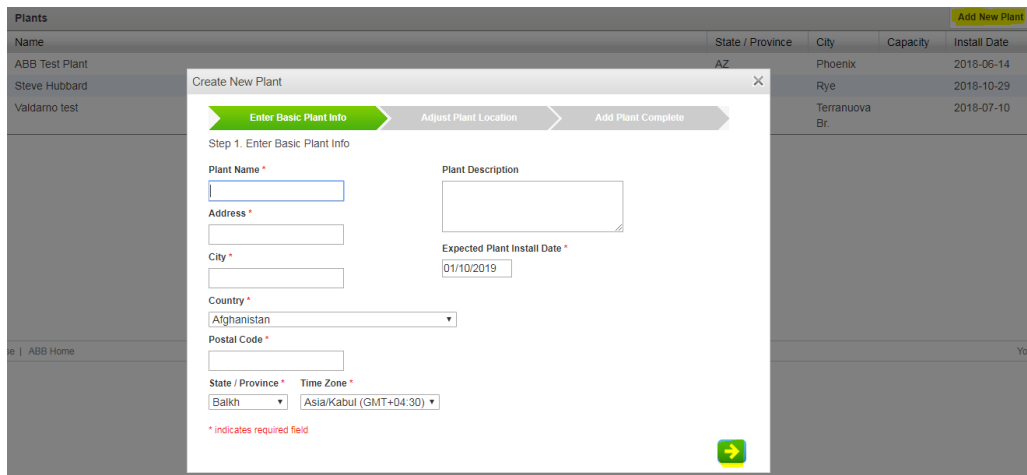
Plants

Add New Plant

| Name | State / Province | City | Capacity | Install Date |
|---|---|---|---|---|
| ABB Test Plant | AZ | Phoenix | | 2018-06-14 |
| Steve Hubbard | | Rye | | 2018-10-29 |
| Valdarno test | | Terranuova Br. | | 2018-07-10 |

Create New Plant

Enter Basic Plant Info
Adjust Plant Location
Add Plant Complete

Step 1. Enter Basic Plant Info

Plant Name *

Address *

City *

Plant Description

Expected Plant Install Date *

01/10/2019

Country *

Afghanistan

Postal Code *

State / Province *

Balkh

Time Zone *

Asia/Kabul (GMT+04:30)

* indicates required field

e | ABB Home

Yo